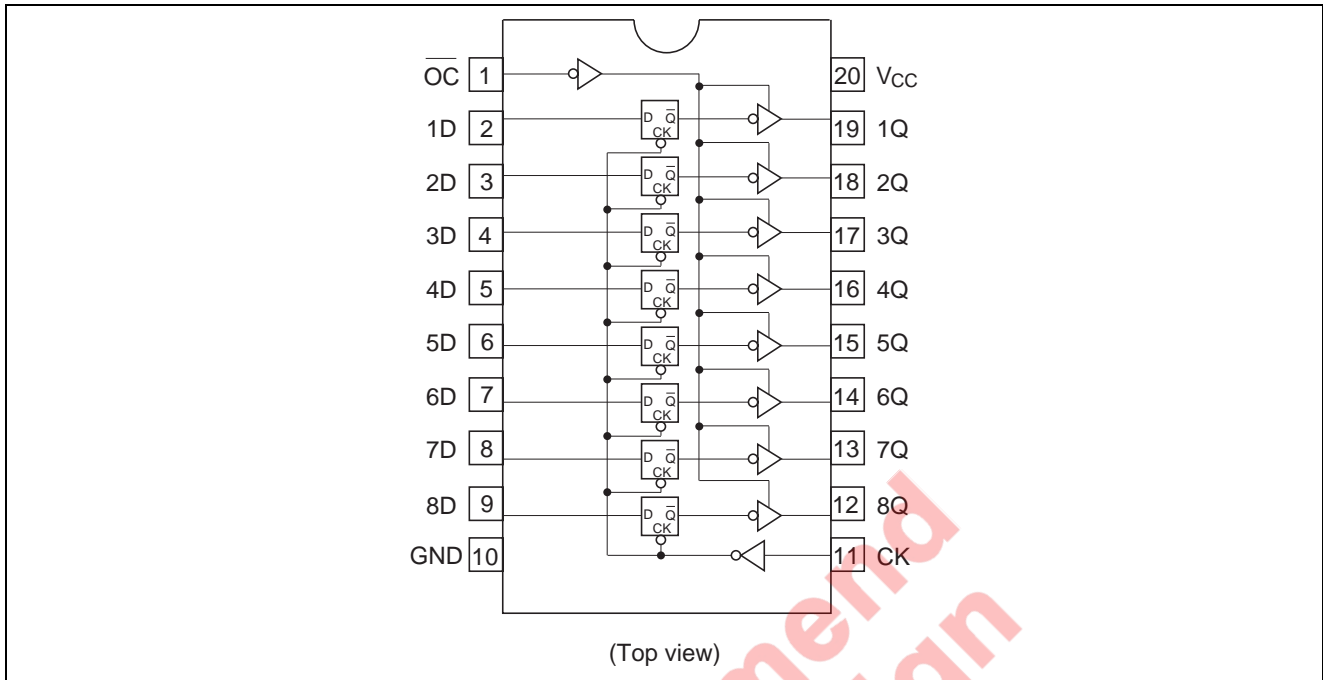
$\overline{OC}$ 1
1D 2
2D 3
3D 4
4D 5
5D 6
6D 7
7D 8
8D 9
GND 10

20 $V_{CC}$
19 1Q
18 2Q
17 3Q
16 4Q
15 5Q
14 6Q
13 7Q
12 8Q
11 CK

D $\overline{Q}$ CK
D $\overline{Q}$ CK
D $\overline{Q}$ CK
D $\overline{Q}$ CK
D $\overline{Q}$ CK
D $\overline{Q}$ CK
D $\overline{Q}$ CK
D $\overline{Q}$ CK

(Top view)

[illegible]